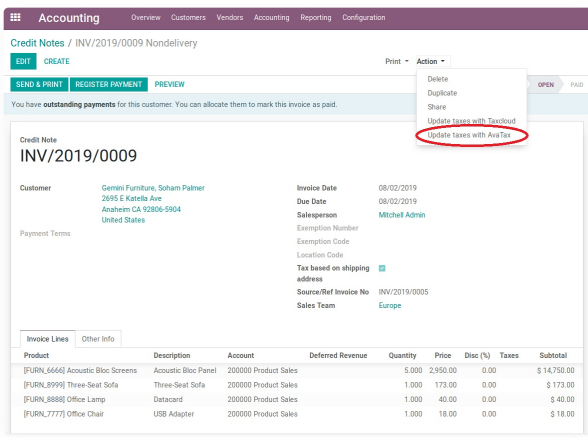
Accounting Overview Customers Vendors Accounting Reporting Configuration

Credit Notes / INV/2019/0009 Nondelivery

EDIT CREATE

Print Action

Delete
Duplicate
Share
Update taxes with Taxcloud
Update taxes with AvaTax

SEND & PRINT REGISTER PAYMENT PREVIEW

OPEN PAID

You have **outstanding payments** for this customer. You can allocate them to mark this invoice as paid.

Credit Note
INV/2019/0009

Customer Gemini Furniture, Soham Palmer
2695 E Katella Ave
Anaheim CA 92806-5904
United States

Payment Terms

Invoice Date 08/02/2019
Due Date 08/02/2019
Salesperson Mitchell Admin
Exemption Number
Exemption Code
Location Code
Tax based on shipping address
Source/Ref Invoice No INV/2019/0005
Sales Team Europe

Invoice Lines Other Info

| Product | Description | Account | Deferred Revenue | Quantity | Price | Disc (%) | Taxes | Subtotal |
|---|---|---|---|---|---|---|---|---|
| [FURN_6666] Acoustic Bloc Screens | Acoustic Bloc Panel | 200000 Product Sales | | 5.000 | 2,950.00 | 0.00 | | $ 14,750.00 |
| [FURN_8999] Three-Seat Sofa | Three-Seat Sofa | 200000 Product Sales | | 1.000 | 173.00 | 0.00 | | $ 173.00 |
| [FURN_8888] Office Lamp | Datacard | 200000 Product Sales | | 1.000 | 40.00 | 0.00 | | $ 40.00 |
| [FURN_7777] Office Chair | USB Adapter | 200000 Product Sales | | 1.000 | 18.00 | 0.00 | | $ 18.00 |